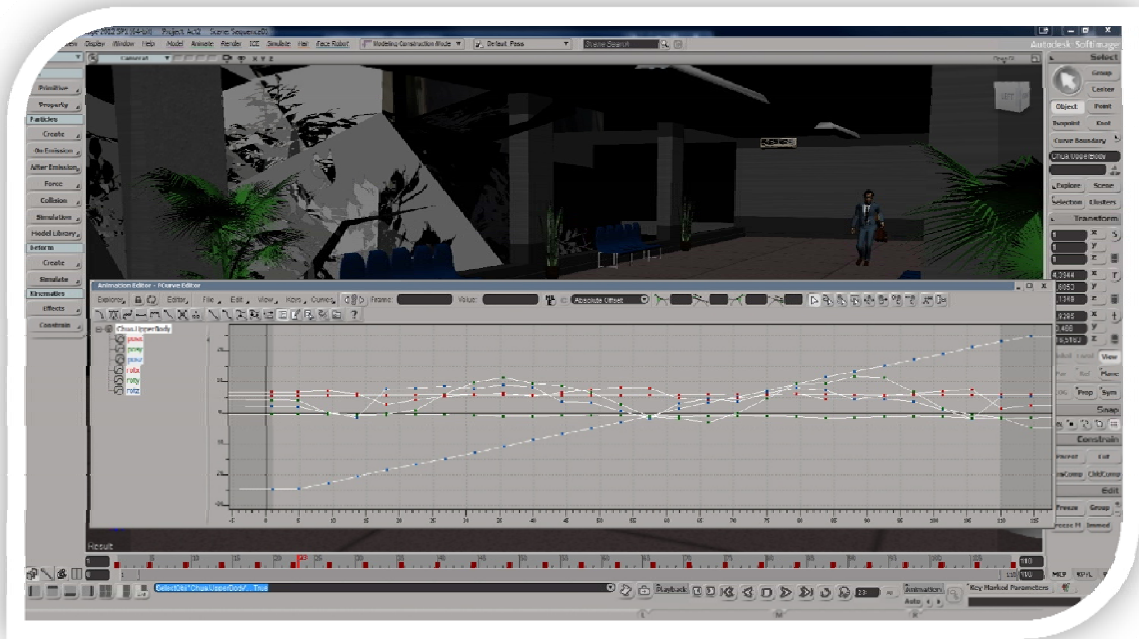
Autodesk Softimage
Display Window Help Model Animate Render ICE Simulate Hair Face Robot
Modeling Construction Mode
Default Pass
Scene Search
Camera
Primitive
Property
Particles
Create
On Emission
After Emission
Force
Collision
Simulation
Model Library
Returns
Create
Simulate
Kinematics
Effects
Constrain
Select
Group
Center
Object
Point
Curve Boundary
Chua.UpperBody
Explore
Scene
Selection
Clusters
Transform
View
Prop
Sym
Snap
Constrain
Edit
Freeze
Group
Animation Editor - FCurve Editor
Explorer
Editor
File
Edit
View
Keys
Curves
Frame
Value
Absolute Offset
Chua.UpperBody
posx
posy
posz
rotx
roty
rotz
Result
SelectObj "Chua.UpperBody", , True
Playback
Animation
Auto
Key Marked Parameters
MCP
KP/L